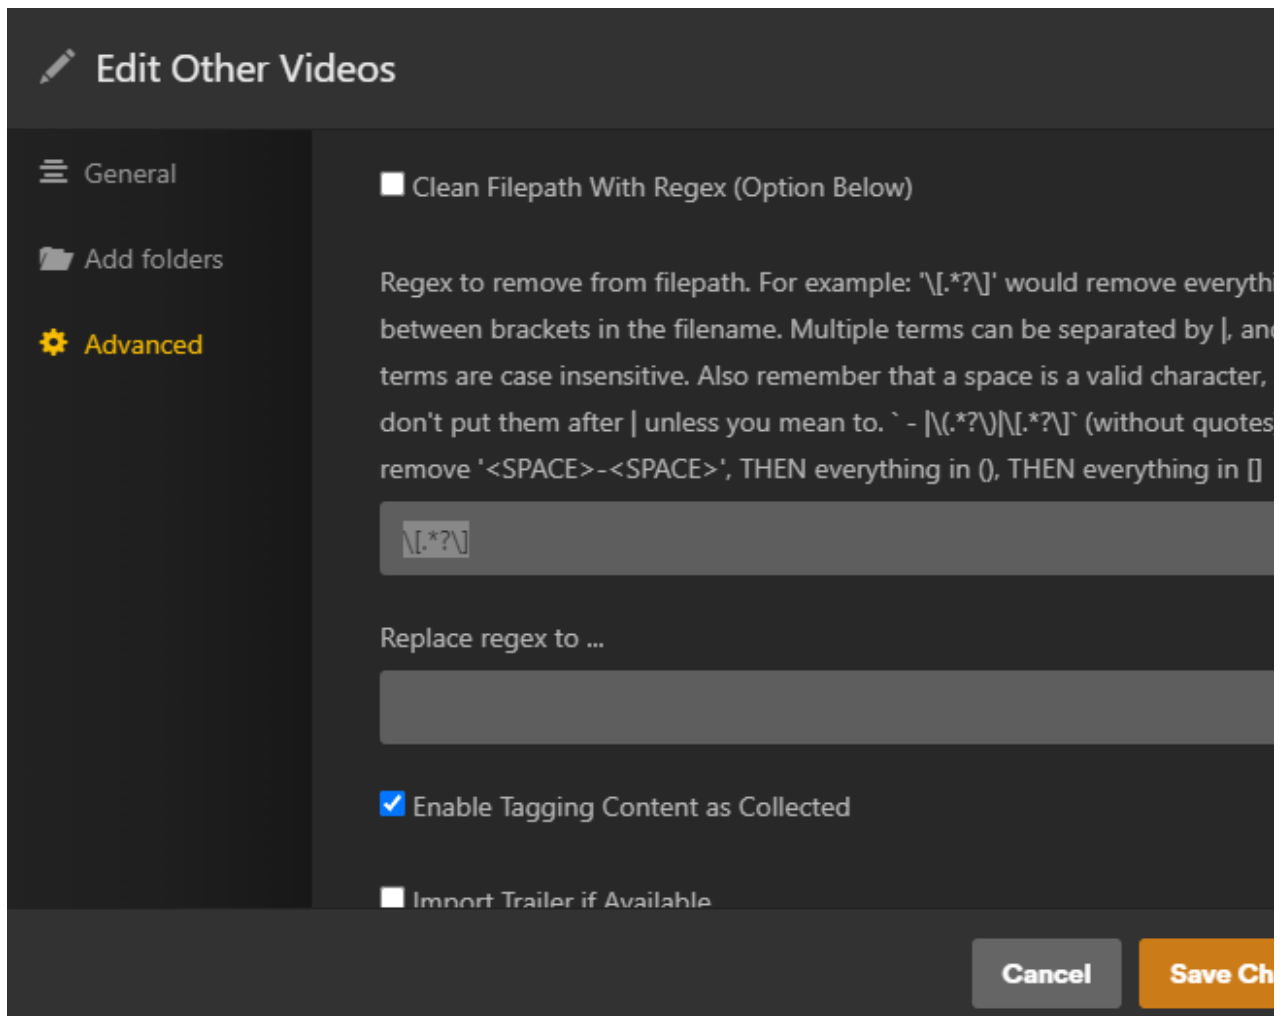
Edit Other Videos

General

Add folders

Advanced

Clean Filepath With Regex (Option Below)

Regex to remove from filepath. For example: '\[.*?\]' would remove everythi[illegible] between brackets in the filename. Multiple terms can be separated by |, an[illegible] terms are case insensitive. Also remember that a space is a valid character, don't put them after | unless you mean to. ` - |\(.*?\)|\[.*?\]` (without quotes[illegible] remove '<SPACE>-<SPACE>', THEN everything in (), THEN everything in []

\[.*?\]

Replace regex to ...

Enable Tagging Content as Collected

Import Trailer if Available

Cancel

Save Ch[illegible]